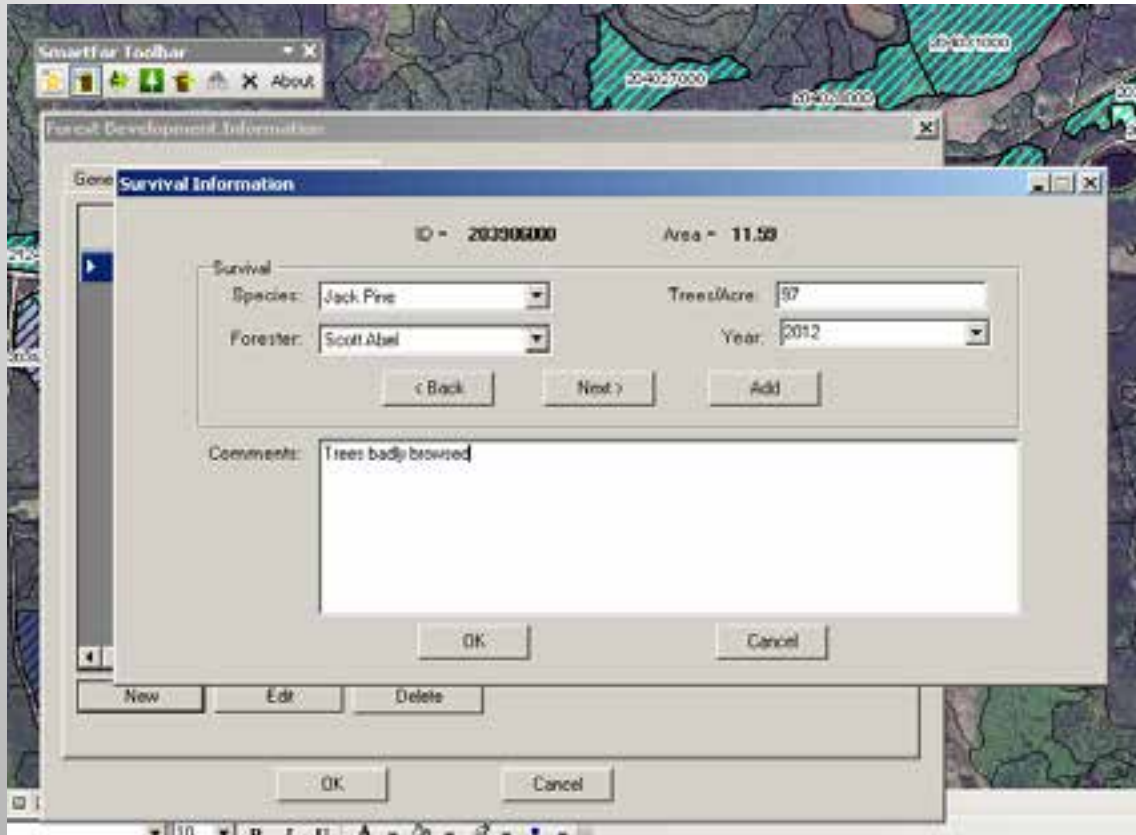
SmartFor Toolbar

About

204027000

Forest Development Information

Gene

Survival Information

ID = 203906000

Area = 11.59

Survival

Species: Jack Pine

Trees/Acre: 97

Forester: Scott Abel

Year: 2012

< Back

Next >

Add

Comments: Trees badly browsed

OK

Cancel

New

Edit

Delete

OK

Cancel

10